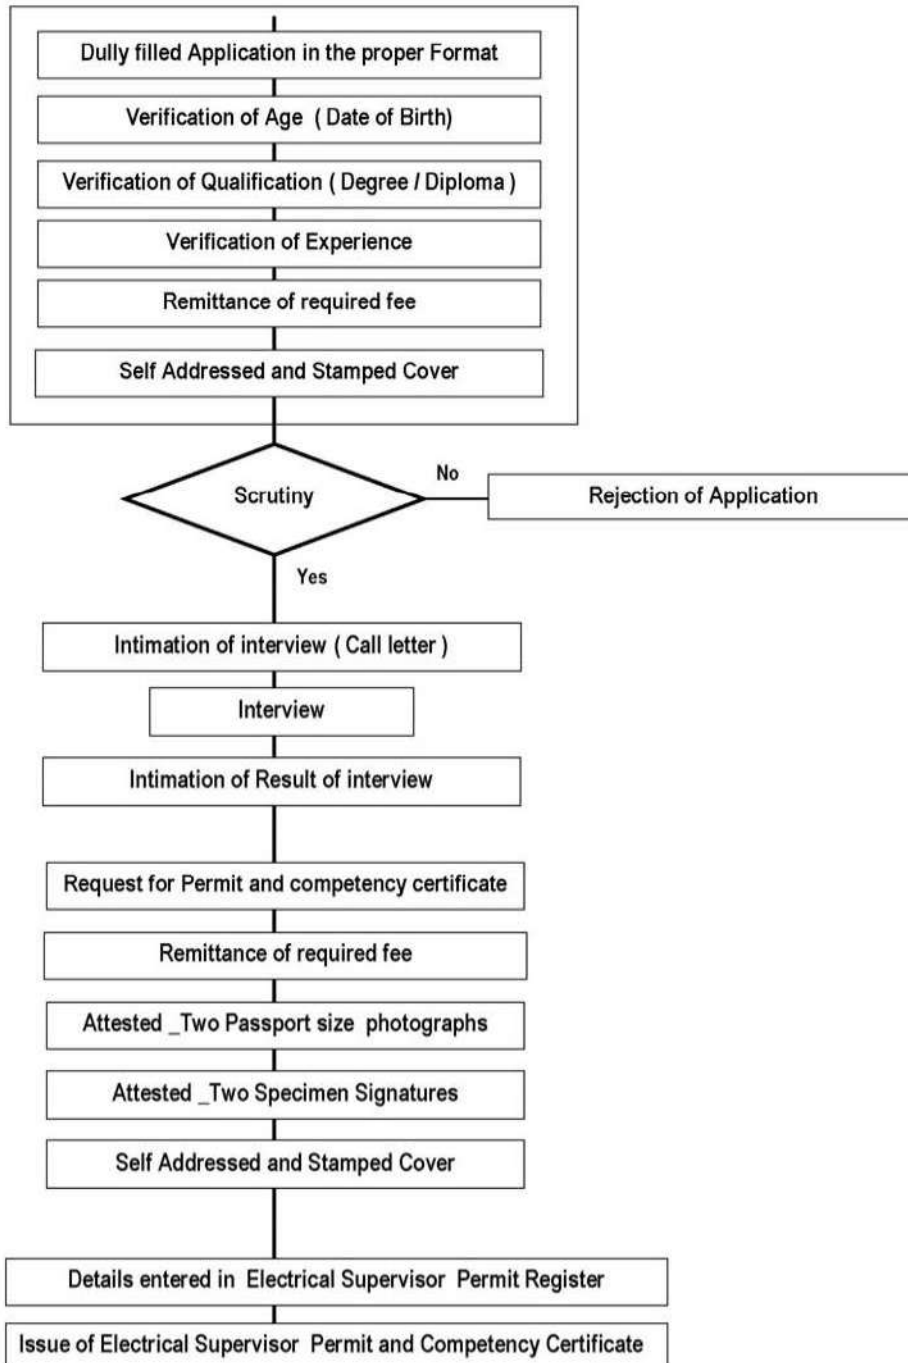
Dully filled Application in the proper Format

Verification of Age ( Date of Birth)

Verification of Qualification ( Degree / Diploma )

Verification of Experience

Remittance of required fee

Self Addressed and Stamped Cover

Scrutiny

No

Rejection of Application

Yes

Intimation of interview ( Call letter )

Interview

Intimation of Result of interview

Request for Permit and competency certificate

Remittance of required fee

Attested _Two Passport size photographs

Attested _Two Specimen Signatures

Self Addressed and Stamped Cover

Details entered in Electrical Supervisor Permit Register

Issue of Electrical Supervisor Permit and Competency Certificate